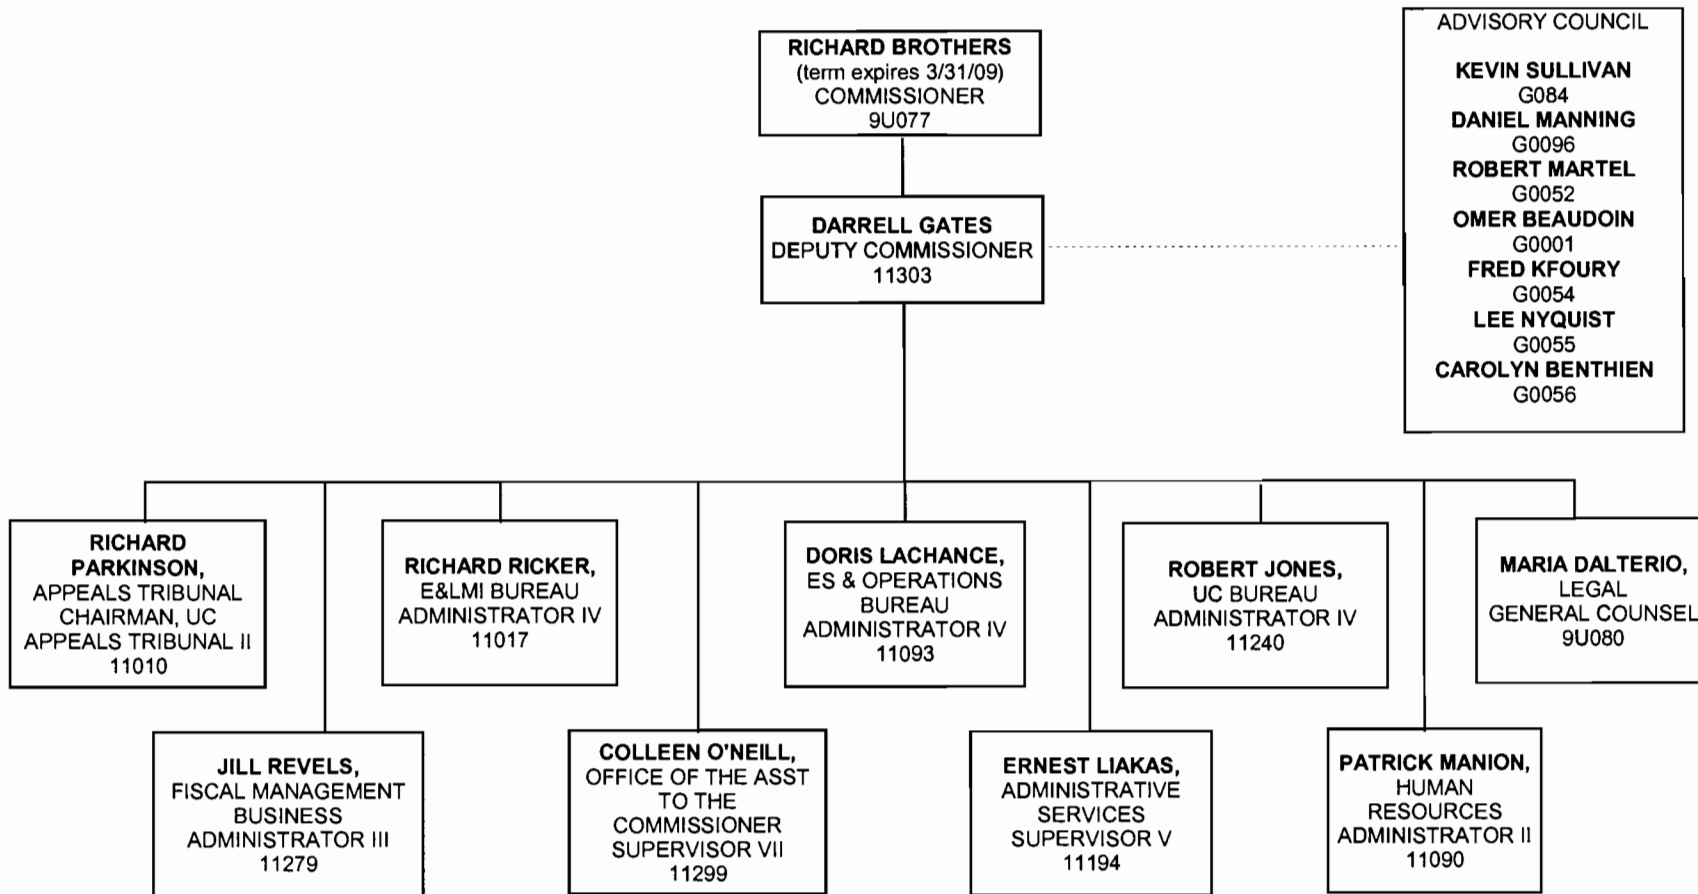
RICHARD BROTHERS
(term expires 3/31/09)
COMMISSIONER
9U077

ADVISORY COUNCIL

KEVIN SULLIVAN
G084
DANIEL MANNING
G0096
ROBERT MARTEL
G0052
OMER BEAUDOIN
G0001
FRED KFOURY
G0054
LEE NYQUIST
G0055
CAROLYN BENTHIEN
G0056

DARRELL GATES
DEPUTY COMMISSIONER
11303

RICHARD PARKINSON,
APPEALS TRIBUNAL CHAIRMAN, UC APPEALS TRIBUNAL II
11010

RICHARD RICKER,
E&LMI BUREAU ADMINISTRATOR IV
11017

DORIS LACHANCE,
ES & OPERATIONS BUREAU ADMINISTRATOR IV
11093

ROBERT JONES,
UC BUREAU ADMINISTRATOR IV
11240

MARIA DALTERIO,
LEGAL GENERAL COUNSEL
9U080

JILL REVELS,
FISCAL MANAGEMENT BUSINESS ADMINISTRATOR III
11279

COLLEEN O'NEILL,
OFFICE OF THE ASST TO THE COMMISSIONER SUPERVISOR VII
11299

ERNEST LIAKAS,
ADMINISTRATIVE SERVICES SUPERVISOR V
11194

PATRICK MANION,
HUMAN RESOURCES ADMINISTRATOR II
11090